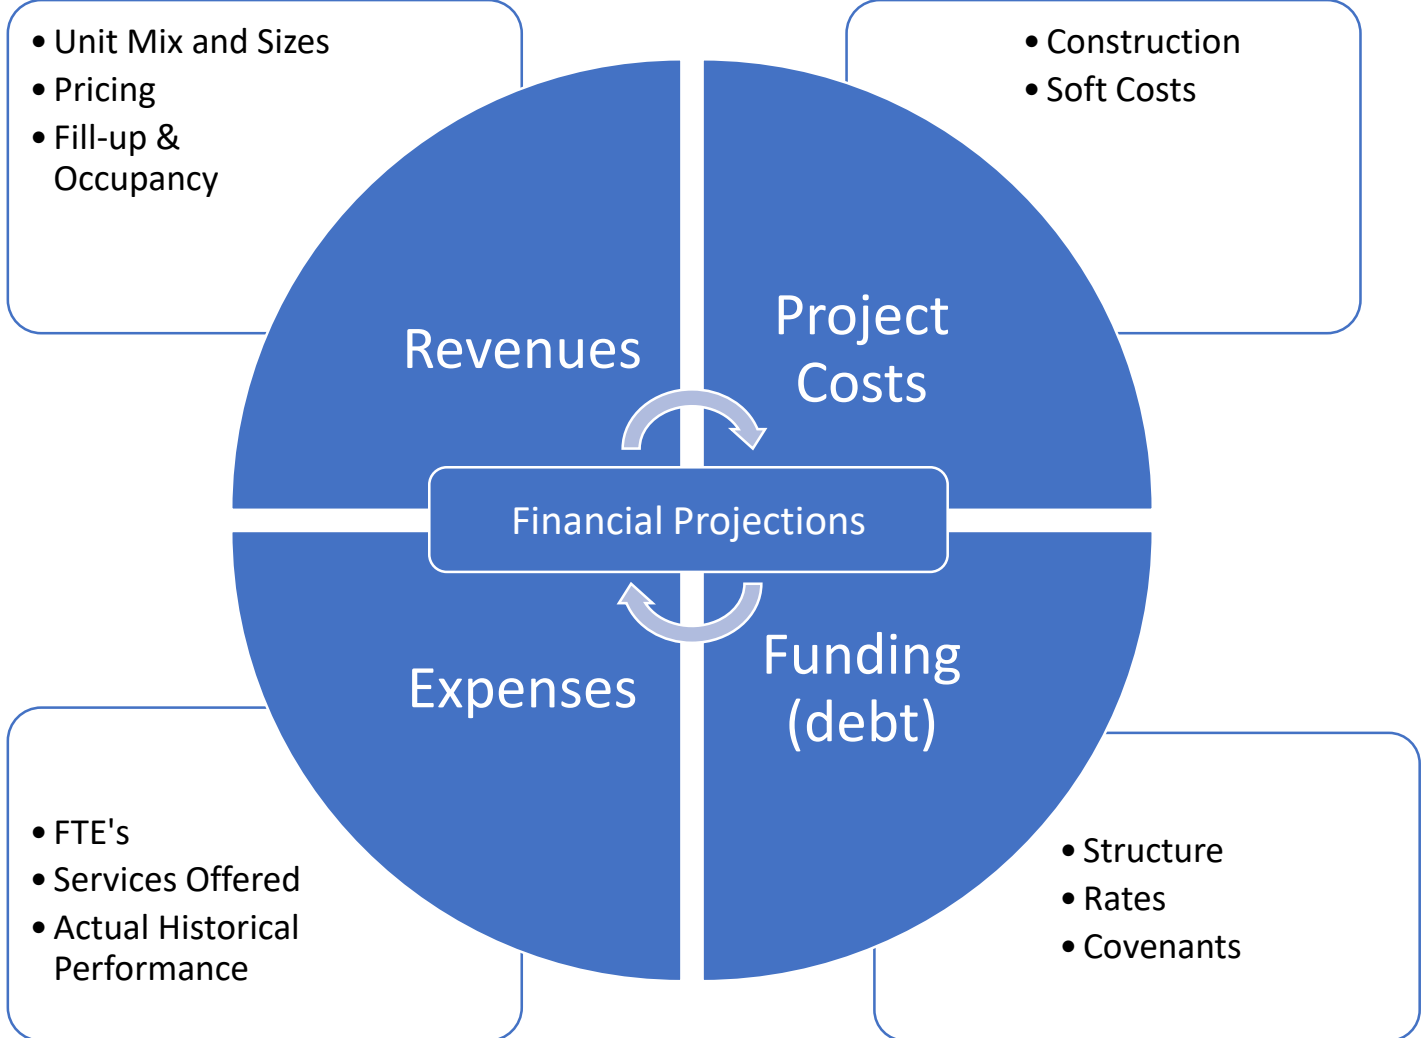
• Unit Mix and Sizes
• Pricing
• Fill-up & Occupancy

• Construction
• Soft Costs

Revenues

Project Costs

Financial Projections

Expenses

Funding (debt)

• FTE's
• Services Offered
• Actual Historical Performance

• Structure
• Rates
• Covenants